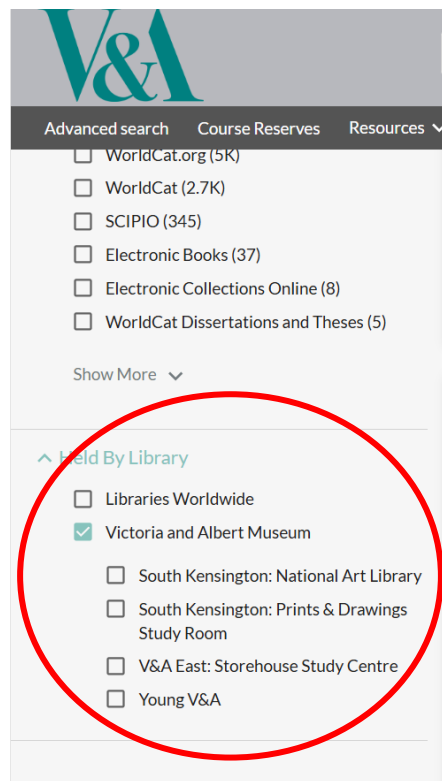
V&A

Advanced search Course Reserves Resources

WorldCat.org (5K)
WorldCat (2.7K)
SCIPIO (345)
Electronic Books (37)
Electronic Collections Online (8)
WorldCat Dissertations and Theses (5)

Show More

Held By Library

Libraries Worldwide
Victoria and Albert Museum
South Kensington: National Art Library
South Kensington: Prints & Drawings Study Room
V&A East: Storehouse Study Centre
Young V&A